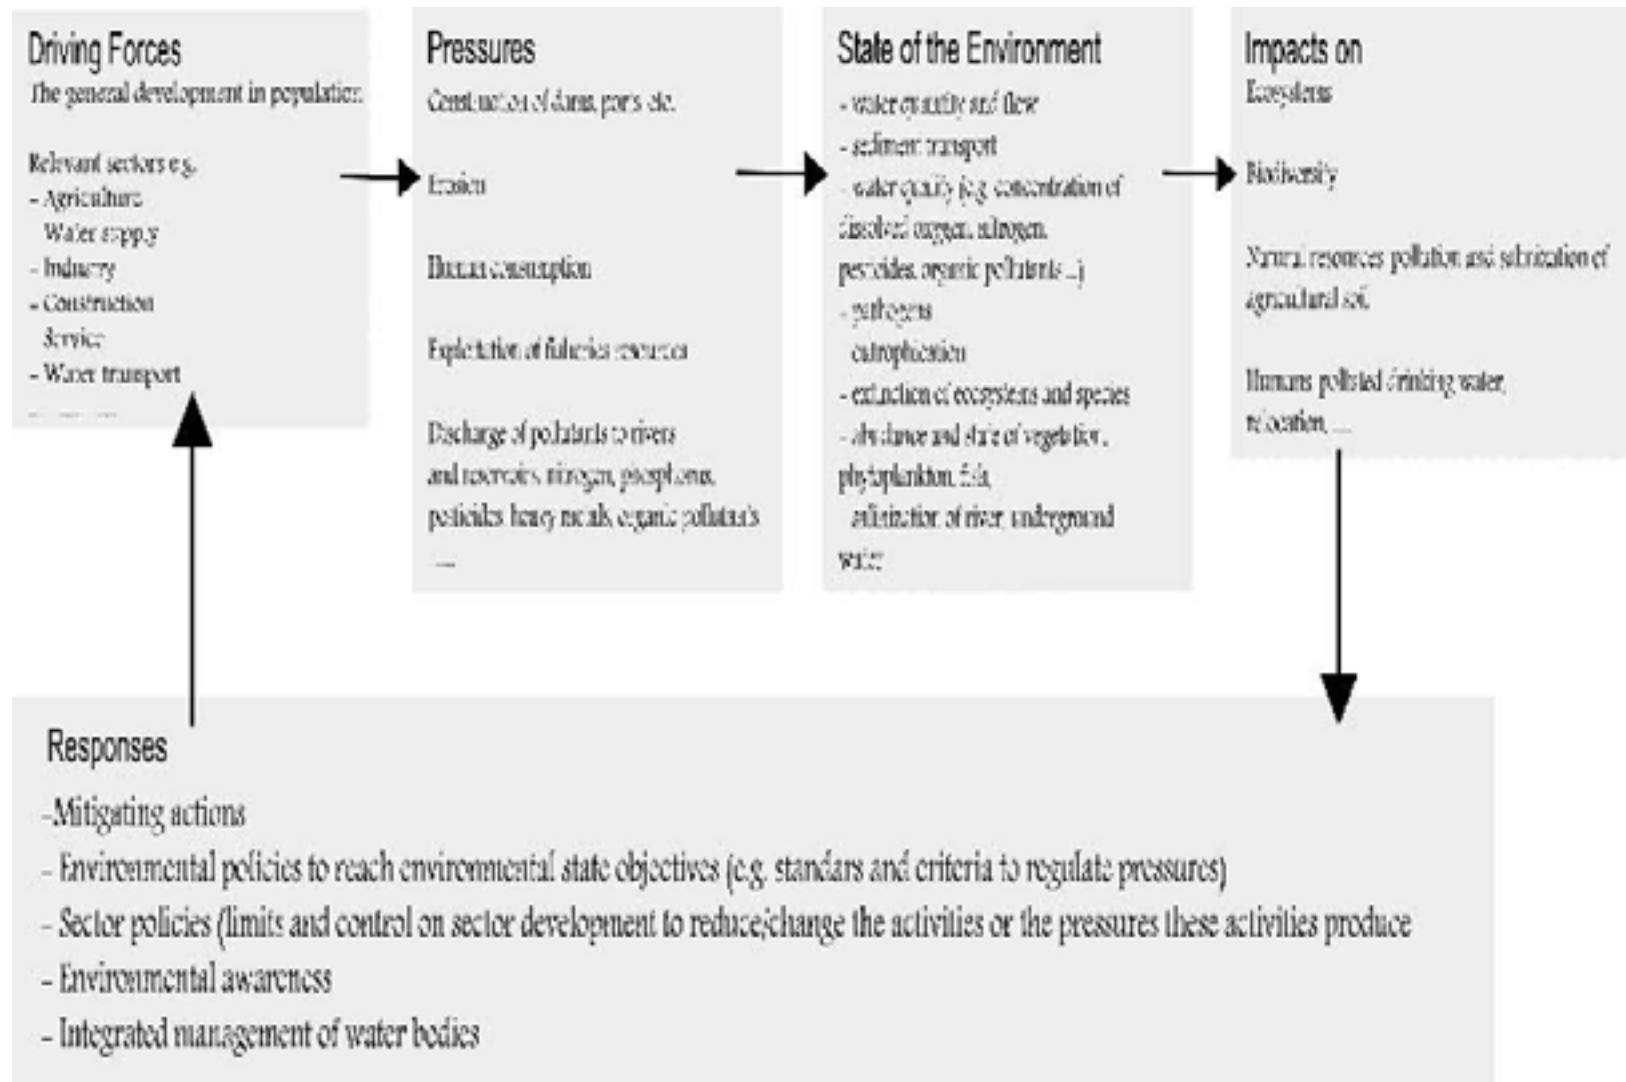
Driving Forces
The general development in population

Relevant sectors e.g.
- Agriculture
Water supply
- Industry
- Construction
Service
- Water transport
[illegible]

Pressures
Construction of dams, ports etc.

Erosion

Human consumption

Exploitation of fisheries resources

Discharge of pollutants to rivers and reservoirs, nitrogen, phosphorus, pesticides, heavy metals, organic pollutants
....

State of the Environment
- water quantity and flow
- sediment transport
- water quality (e.g. concentration of dissolved oxygen, nitrogen, pesticides, organic pollutants ...)
- pathogens
eutrophication
- extinction of ecosystems and species
- abundance and state of vegetation, phytoplankton, fish,
salinization of river, underground water

Impacts on
Ecosystems

Biodiversity

Natural resources pollution and salinization of agricultural soil

Humans polluted drinking water, relocation, ....

Responses
-Mitigating actions
- Environmental policies to reach environmental state objectives (e.g. standars and criteria to regulate pressures)
- Sector policies (limits and control on sector development to reduce/change the activities or the pressures these activities produce
- Environmental awareness
- Integrated management of water bodies